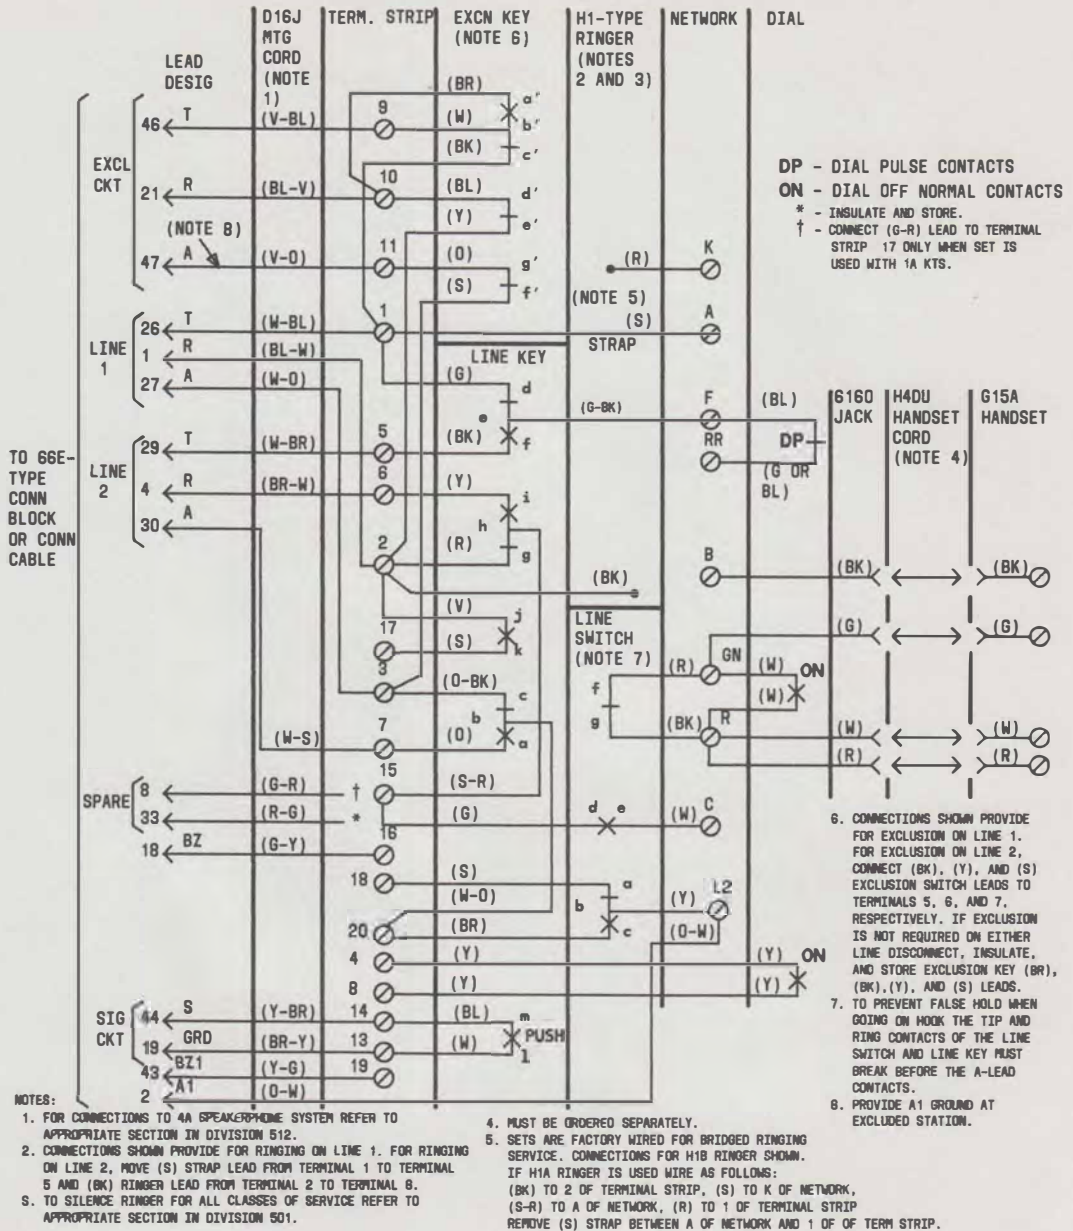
D16J MTG CORD (NOTE 1)

TERM. STRIP

EXCN KEY (NOTE 6)

H1-TYPE RINGER (NOTES 2 AND 3)

NETWORK

DIAL

LEAD DESIG

EXCL CKT

46 T (V-BL) 9 (BR) (W) a' b' (BK) c'

21 R (BL-V) 10 (BL) d' (Y) e'

(NOTE 8)

47 A (V-O) 11 (O) g' (S) f' (R) K

DP - DIAL PULSE CONTACTS
ON - DIAL OFF NORMAL CONTACTS
* - INSULATE AND STORE.
† - CONNECT (G-R) LEAD TO TERMINAL STRIP 17 ONLY WHEN SET IS USED WITH 1A KTS.

(NOTE 5)

LINE 1

26 T (W-BL) 1 (S) A STRAP

1 R (BL-W) LINE KEY

27 A (W-O) (G) d

(G-BK) F (BL) 6160 JACK H4DU HANDSET CORD (NOTE 4) G15A HANDSET

TO 66E-TYPE CONN BLOCK OR CONN CABLE

LINE 2

29 T (W-BR) 5 (BK) e f RR DP (G OR BL)

4 R (BR-W) 6 (Y) i h

30 A (R) g 2

(BK) B (BK) (BK)

(V) j

LINE SWITCH (NOTE 7)

17 (S) k (G) (G)

3 (O-BK) c GN (R) f (W) ON (W)

b g (BK) R

7 (W-S) (O) a (W) (W)

(R) (R)

SPARE 8 (G-R) † 15 (S-R)

33 (R-G) * (G) d e (W) C

18 BZ (G-Y) 16

18 (S) a

(W-O) b L2 (Y)

20 (BR) c (O-W)

4 (Y) (Y) ON

8 (Y) (Y)

SIG CKT

44 S (Y-BR) 14 (BL) m

19 GRD (BR-Y) 13 (W) PUSH l

43 BZ1 (Y-G) 19

2 A1 (O-W)

6. CONNECTIONS SHOWN PROVIDE FOR EXCLUSION ON LINE 1. FOR EXCLUSION ON LINE 2, CONNECT (BK), (Y), AND (S) EXCLUSION SWITCH LEADS TO TERMINALS 5, 6, AND 7, RESPECTIVELY. IF EXCLUSION IS NOT REQUIRED ON EITHER LINE DISCONNECT, INSULATE, AND STORE EXCLUSION KEY (BR), (BK),(Y), AND (S) LEADS.
7. TO PREVENT FALSE HOLD WHEN GOING ON HOOK THE TIP AND RING CONTACTS OF THE LINE SWITCH AND LINE KEY MUST BREAK BEFORE THE A-LEAD CONTACTS.
8. PROVIDE A1 GROUND AT EXCLUDED STATION.

NOTES:
1. FOR CONNECTIONS TO 4A SPEAKERPHONE SYSTEM REFER TO APPROPRIATE SECTION IN DIVISION 512.
2. CONNECTIONS SHOWN PROVIDE FOR RINGING ON LINE 1. FOR RINGING ON LINE 2, MOVE (S) STRAP LEAD FROM TERMINAL 1 TO TERMINAL 5 AND (BK) RINGER LEAD FROM TERMINAL 2 TO TERMINAL 6.
3. TO SILENCE RINGER FOR ALL CLASSES OF SERVICE REFER TO APPROPRIATE SECTION IN DIVISION 501.

4. MUST BE ORDERED SEPARATELY.
5. SETS ARE FACTORY WIRED FOR BRIDGED RINGING SERVICE. CONNECTIONS FOR H1B RINGER SHOWN. IF H1A RINGER IS USED WIRE AS FOLLOWS:
(BK) TO 2 OF TERMINAL STRIP, (S) TO K OF NETWORK,
(S-R) TO A OF NETWORK, (R) TO 1 OF TERMINAL STRIP
REMOVE (S) STRAP BETWEEN A OF NETWORK AND 1 OF OF TERM STRIP.